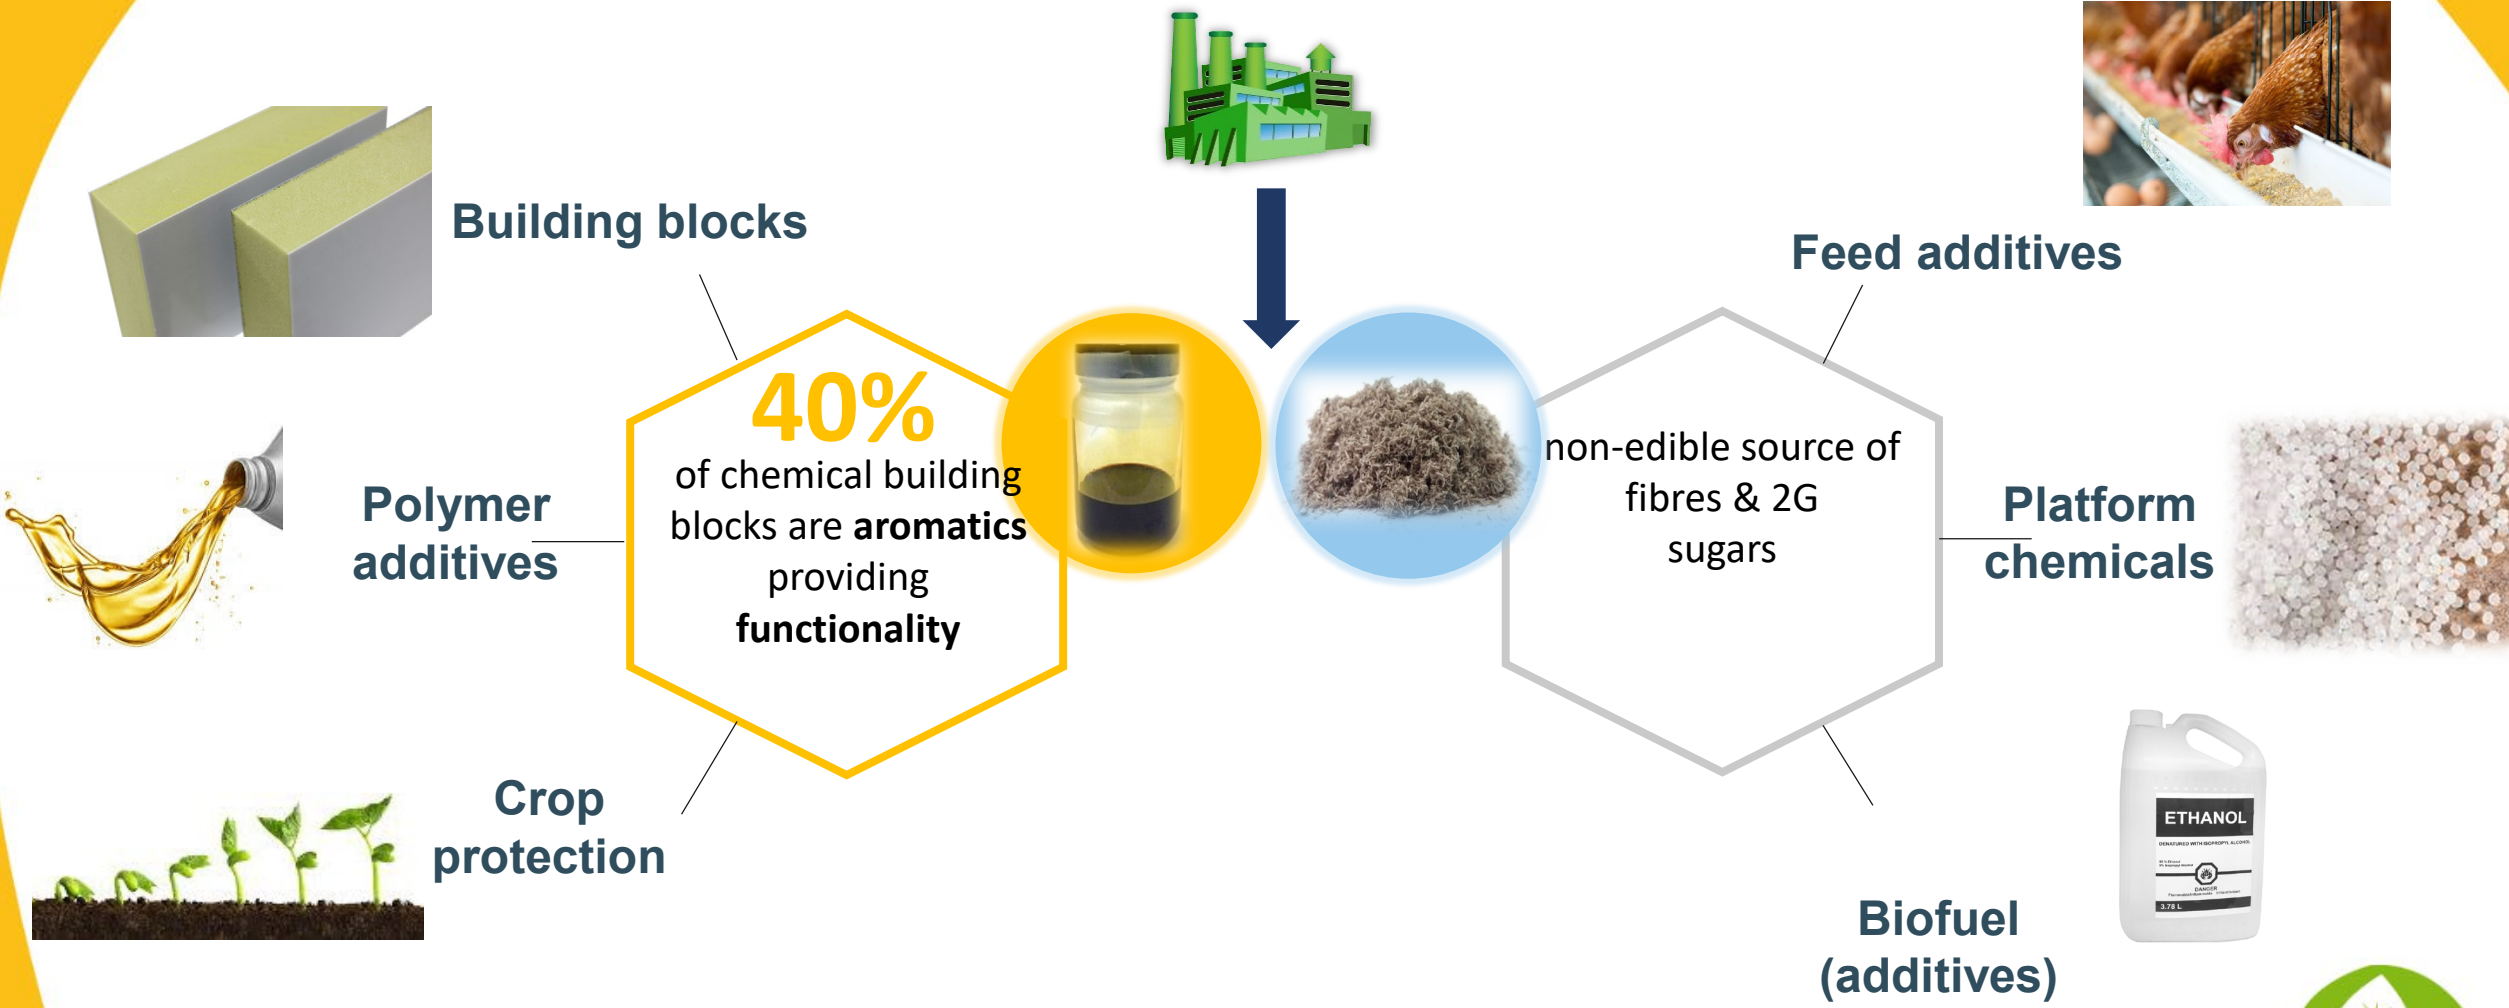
Building blocks

Polymer additives

Crop protection

40%
of chemical building blocks are **aromatics** providing **functionality**

non-edible source of fibres & 2G sugars

Feed additives

Platform chemicals

Biofuel (additives)

ETHANOL